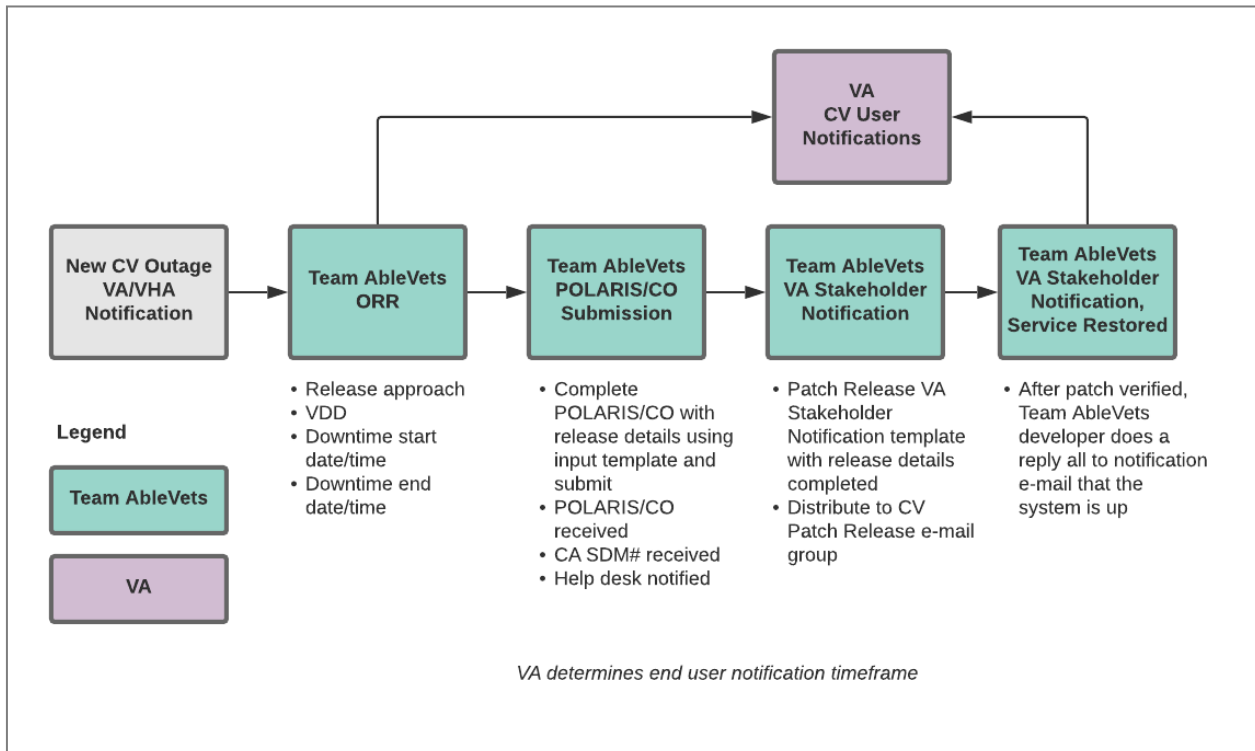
VA
CV User
Notifications

New CV Outage
VA/VHA
Notification

Team AbleVets
ORR

- Release approach
- VDD
- Downtime start date/time
- Downtime end date/time

Team AbleVets
POLARIS/CO
Submission

- Complete POLARIS/CO with release details using input template and submit
- POLARIS/CO received
- CA SDM# received
- Help desk notified

Team AbleVets
VA Stakeholder
Notification

- Patch Release VA Stakeholder Notification template with release details completed
- Distribute to CV Patch Release e-mail group

Team AbleVets
VA Stakeholder
Notification,
Service Restored

- After patch verified, Team AbleVets developer does a reply all to notification e-mail that the system is up

Legend

Team AbleVets

VA

VA determines end user notification timeframe